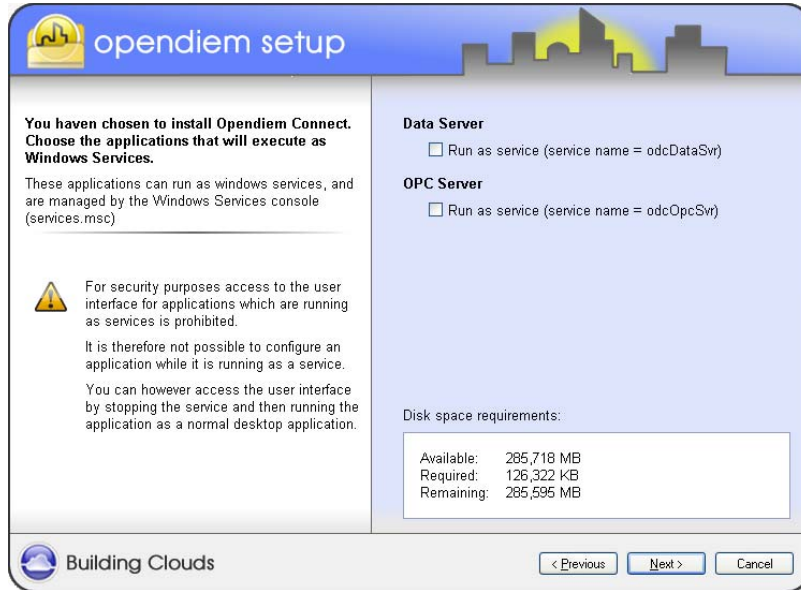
opendiem setup

You haven chosen to install Opendiem Connect. Choose the applications that will execute as Windows Services.

These applications can run as windows services, and are managed by the Windows Services console (services.msc)

For security purposes access to the user interface for applications which are running as services is prohibited.

It is therefore not possible to configure an application while it is running as a service.

You can however access the user interface by stopping the service and then running the application as a normal desktop application.

Data Server

☐ Run as service (service name = odcDataSvr)

OPC Server

☐ Run as service (service name = odcOpcSvr)

Disk space requirements:

Available: 285,718 MB
Required: 126,322 KB
Remaining: 285,595 MB

Building Clouds

< Previous
Next >
Cancel